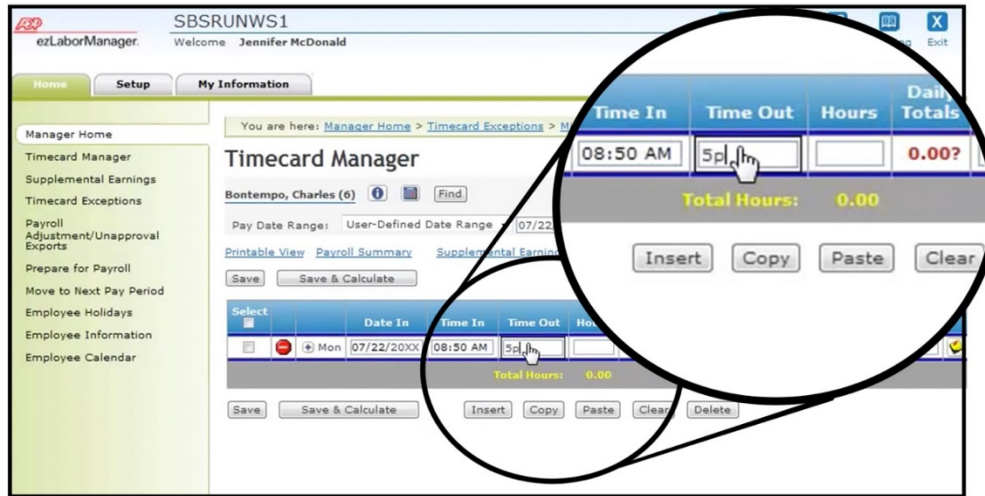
ADP ezLaborManager

SBSRUNWS1

Welcome Jennifer McDonald

Exit

Home Setup My Information

Manager Home
Timecard Manager
Supplemental Earnings
Timecard Exceptions
Payroll Adjustment/Unapproval Exports
Prepare for Payroll
Move to Next Pay Period
Employee Holidays
Employee Information
Employee Calendar

You are here: Manager Home > Timecard Exceptions > M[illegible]

Timecard Manager

Bontempo, Charles (6) Find

Pay Date Range: User-Defined Date Range 07/22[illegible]

Printable View Payroll Summary Supplemental Earnings

Save Save & Calculate

| Select | | | Date In | Time In | Time Out | Ho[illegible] |
|---|---|---|---|---|---|---|
| | | Mon | 07/22/20XX | 08:50 AM | 5p | |

Total Hours: 0.00

Save Save & Calculate Insert Copy Paste Clear Delete

| Time In | Time Out | Hours | Daily Totals |
|---|---|---|---|
| 08:50 AM | 5p | | 0.00? |

Total Hours: 0.00

Insert Copy Paste Clear